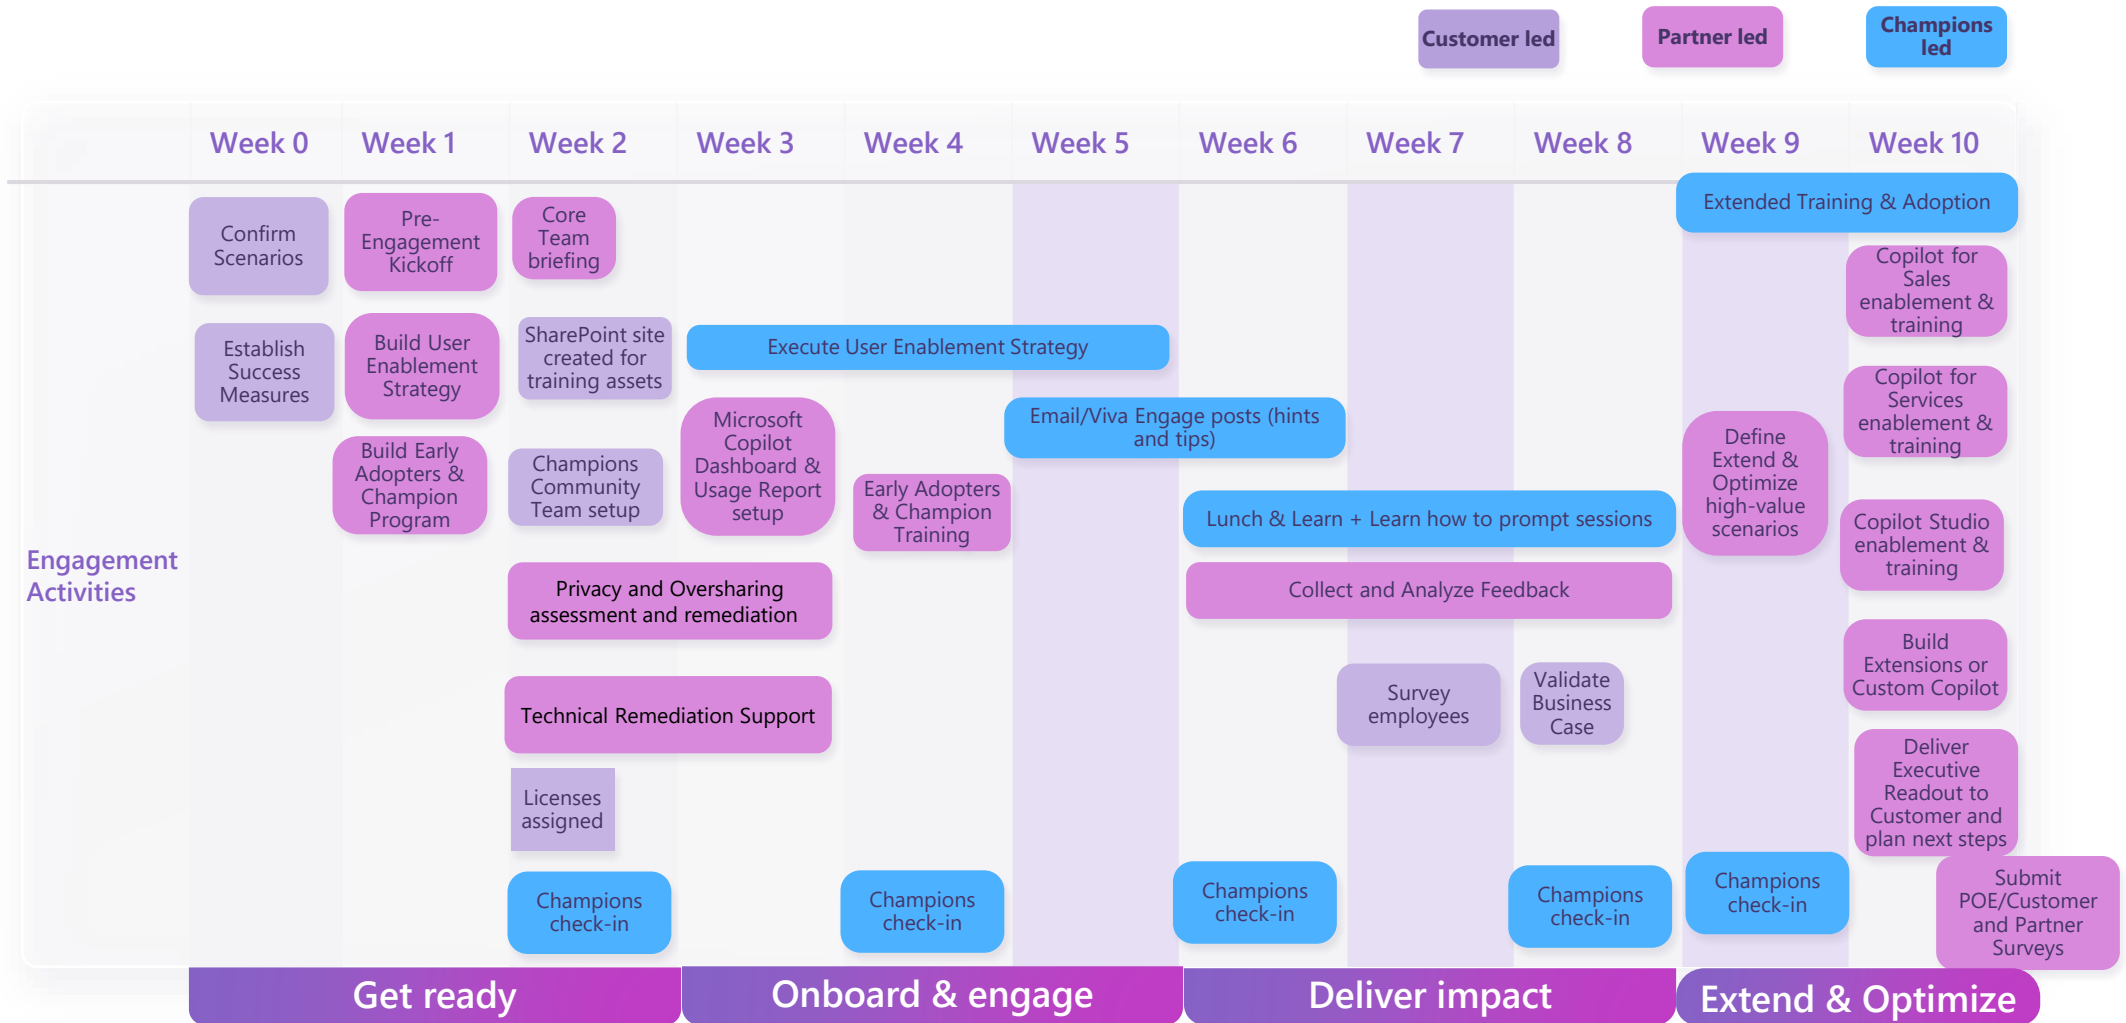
Customer led
Partner led
Champions led

Week 0
Week 1
Week 2
Week 3
Week 4
Week 5
Week 6
Week 7
Week 8
Week 9
Week 10

Engagement Activities

Confirm Scenarios
Pre-Engagement Kickoff
Core Team briefing
Extended Training & Adoption
Copilot for Sales enablement & training
Establish Success Measures
Build User Enablement Strategy
SharePoint site created for training assets
Execute User Enablement Strategy
Copilot for Services enablement & training
Microsoft Copilot Dashboard & Usage Report setup
Email/Viva Engage posts (hints and tips)
Define Extend & Optimize high-value scenarios
Build Early Adopters & Champion Program
Champions Community Team setup
Early Adopters & Champion Training
Lunch & Learn + Learn how to prompt sessions
Copilot Studio enablement & training
Privacy and Oversharing assessment and remediation
Collect and Analyze Feedback
Build Extensions or Custom Copilot
Technical Remediation Support
Survey employees
Validate Business Case
Deliver Executive Readout to Customer and plan next steps
Licenses assigned
Champions check-in
Champions check-in
Champions check-in
Champions check-in
Champions check-in
Submit POE/Customer and Partner Surveys

Get ready
Onboard & engage
Deliver impact
Extend & Optimize